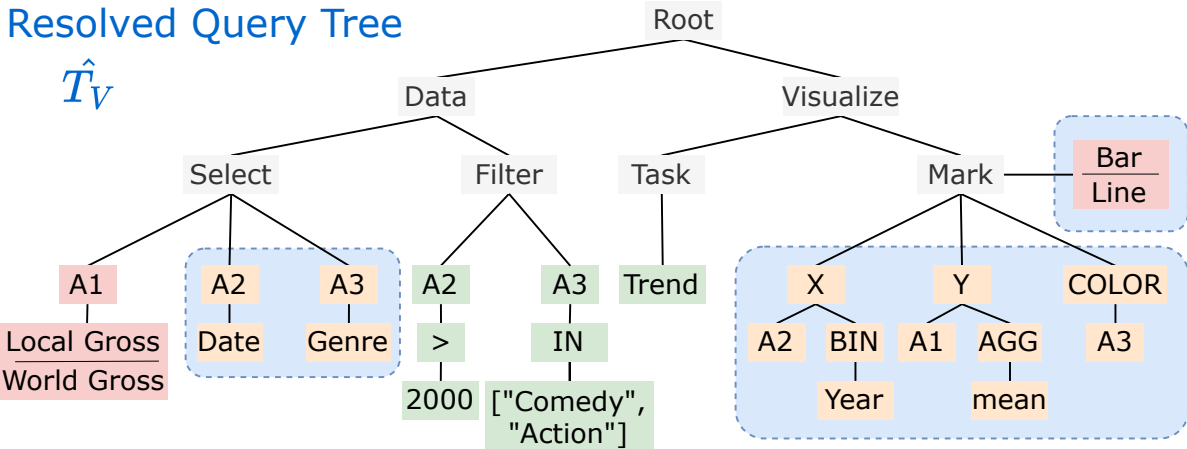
Resolved Query Tree

$\hat{T_V}$

Root

Data

Visualize

Select

Filter

Task

Mark

$\frac{\text{Bar}}{\text{Line}}$

A1

$\frac{\text{Local Gross}}{\text{World Gross}}$

A2

Date

A3

Genre

A2

>

2000

A3

IN

["Comedy", "Action"]

Trend

X

A2

BIN

Year

Y

A1

AGG

mean

COLOR

A3